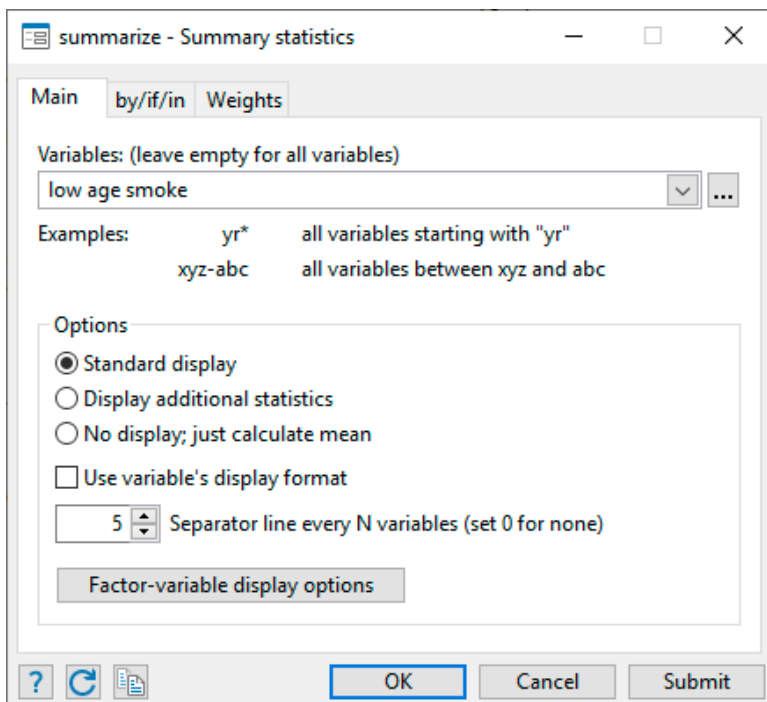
summarize - Summary statistics

Main | by/if/in | Weights

Variables: (leave empty for all variables)

low age smoke

...

Examples: yr* all variables starting with "yr"

xyz-abc all variables between xyz and abc

Options

Standard display

Display additional statistics

No display; just calculate mean

Use variable's display format

5 Separator line every N variables (set 0 for none)

Factor-variable display options

?

OK

Cancel

Submit